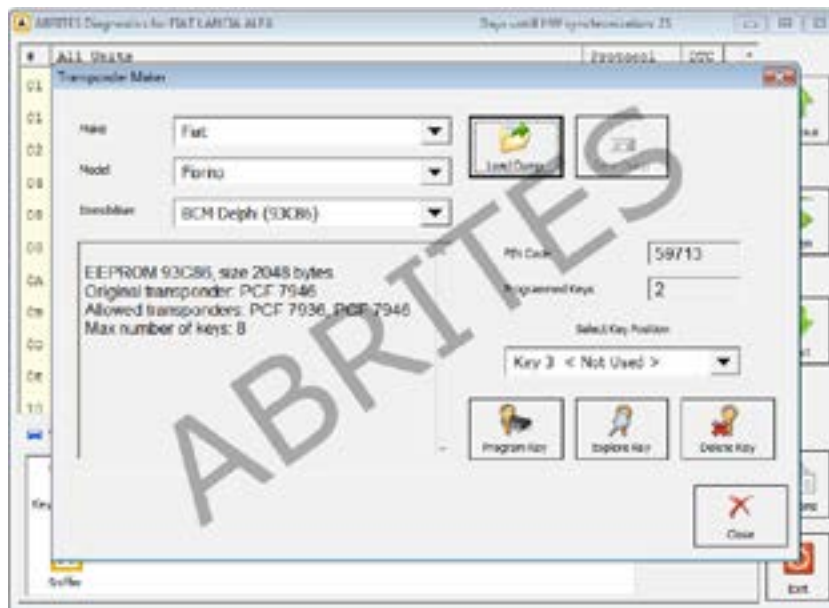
ABRITES Diagnostics for FIAT LANCIA ALFA

Days until HW synchronization: 25

#

All Units

Protocol

DTC

01

01

02

08

08

08

0A

0B

0D

0E

10

Key

Transponder Maker

Make

Fiat

Model

Fiorino

Immobiliser

BCM Delphi (93C86)

Load Dump

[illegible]

EEPROM 93C86, size 2048 bytes
Original transponder: PCF 7946
Allowed transponders: PCF 7936, PCF 7946
Max number of keys: 8

PIN Code

59713

Programmed Keys

2

Select Key Position

Key 3 < Not Used >

Program Key

Explore Key

Delete Key

Close

Exit

ABRITES